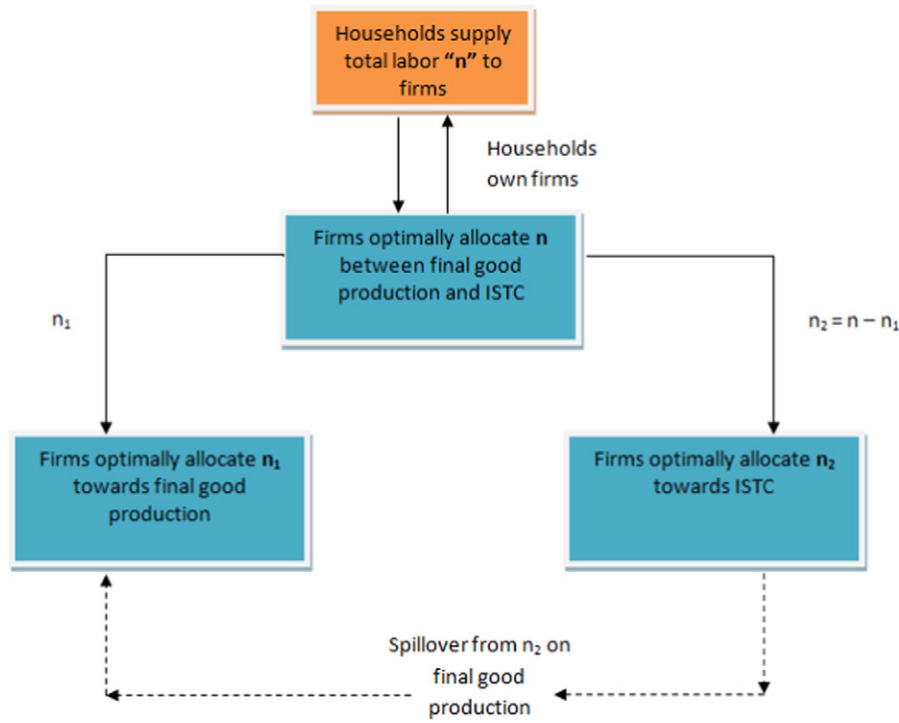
Households supply total labor "n" to firms

Households own firms

Firms optimally allocate n between final good production and ISTC

$n_1$

$n_2 = n - n_1$

Firms optimally allocate $n_1$ towards final good production

Firms optimally allocate $n_2$ towards ISTC

Spillover from $n_2$ on final good production